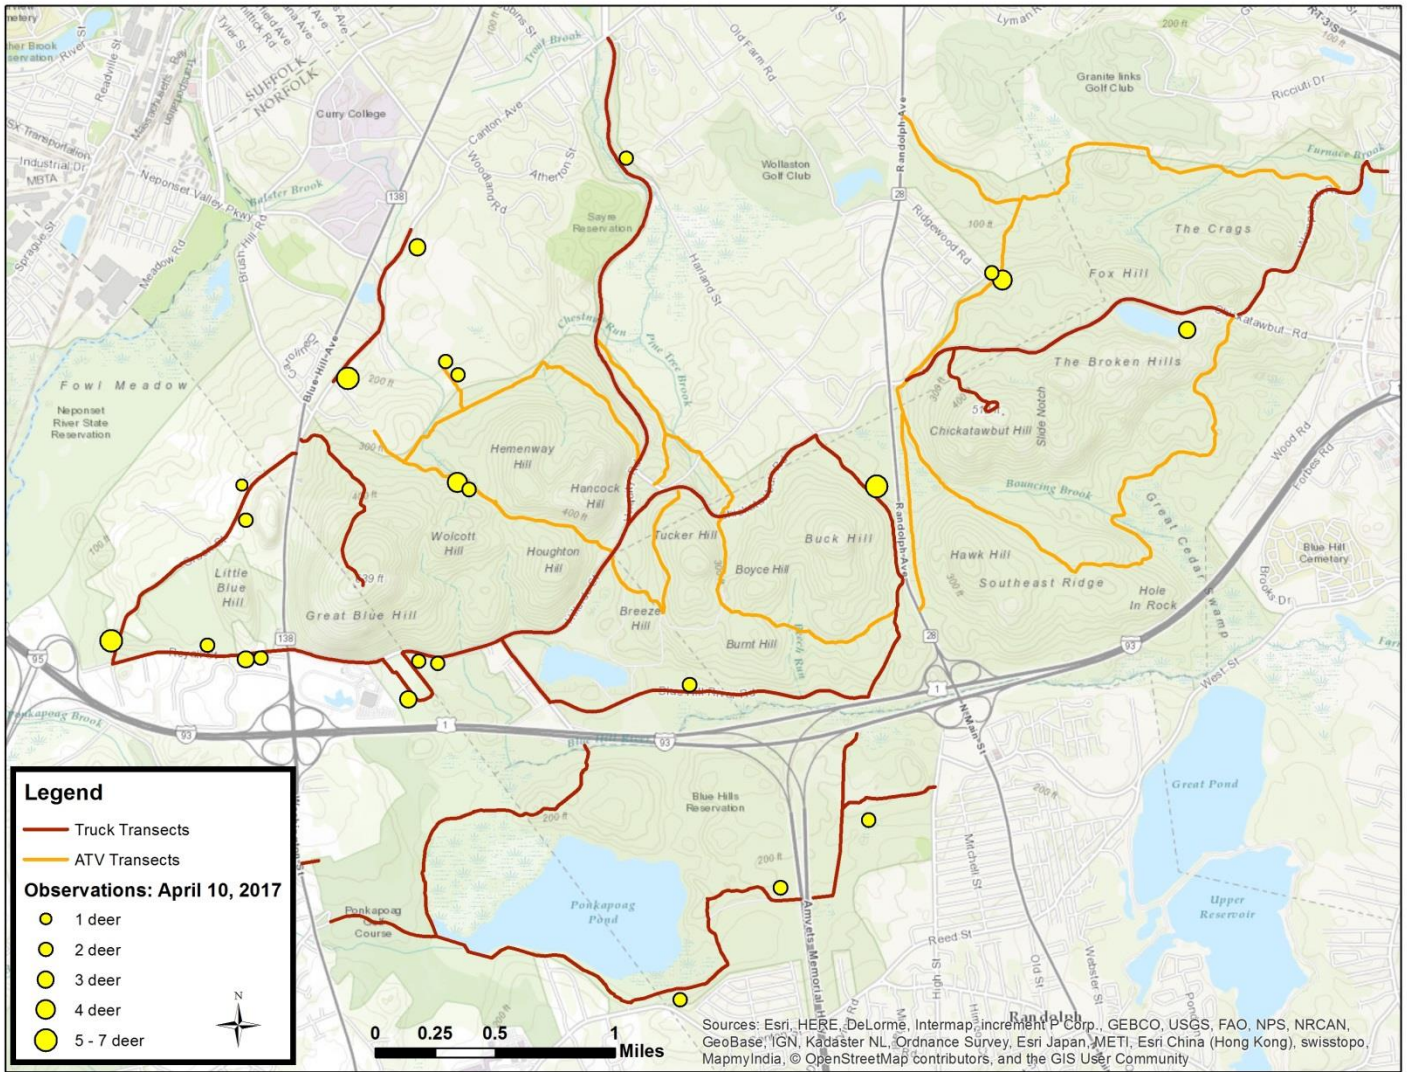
Legend
Truck Transects
ATV Transects
Observations: April 10, 2017
1 deer
2 deer
3 deer
4 deer
5 - 7 deer

N

0 0.25 0.5 1 Miles

Sources: Esri, HERE, DeLorme, Intermap, increment P Corp., GEBCO, USGS, FAO, NPS, NRCAN, GeoBase, IGN, Kadaster NL, Ordnance Survey, Esri Japan, METI, Esri China (Hong Kong), swisstopo, MapmyIndia, © OpenStreetMap contributors, and the GIS User Community

SUFFOLK
NORFOLK
Curry College
Canton Ave
Atherton St
Sayre Reservation
Wollaston Golf Club
Granite links Golf Club
Randolph Ave
Ridgewood Rd
The Crags
Fox Hill
Chickatawbut Rd
The Broken Hills
Chickatawbut Hill
Slide Notch
Bouncing Brook
Great Cedar Swamp
Hawk Hill
Southeast Ridge
Hole In Rock
Blue Hill Cemetery
Fowl Meadow
Neponset River State Reservation
Neponset Valley Pkwy
Blue Hill Ave
Hemenway Hill
Hancock Hill
Wolcott Hill
Houghton Hill
Little Blue Hill
Great Blue Hill
Tucker Hill
Buck Hill
Boyce Hill
Breeze Hill
Burnt Hill
Blue Hills Reservation
Ponkapoag Pond
Ponkapoag Course
Amvets Memorial Hwy
Randolph
Great Pond
Upper Reservoir
Reed St
Mitchell St
N Main St
West St
Ponkapoag Brook
Pine Tree Brook
Harland St
Trout Brook
Furnace Brook
Ricciuti Dr
Wood Rd
Forbes Rd
Brooks Dr
Brush Hill Rd
Meadow Rd
Readville St
Sprague St
Industrial Dr
MBTA
Unquity Rd
Old Farm Rd
Lyman Rd
Chestnut Run
Pine Tree Brook
Woodland Rd
Bulster Brook
Rock Run
138
28
93
1
95
200 ft
300 ft
400 ft
100 ft